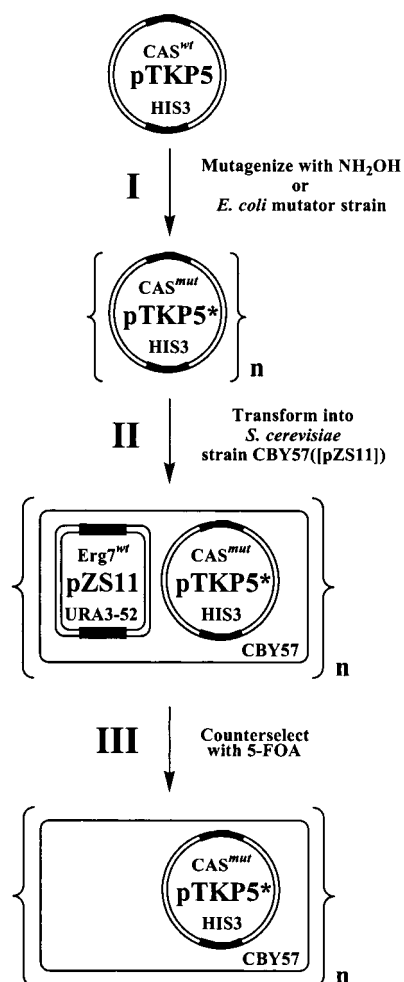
CAS$^{wt}$
pTKP5
HIS3

I

Mutagenize with $NH_2OH$
or
*E. coli* mutator strain

CAS$^{mut}$
pTKP5*
HIS3

n

II

Transform into
*S. cerevisiae*
strain CBY57([pZS11])

Erg7$^{wt}$
pZS11
URA3-52

CAS$^{mut}$
pTKP5*
HIS3

CBY57

n

III

Counterselect
with 5-FOA

CAS$^{mut}$
pTKP5*
HIS3

CBY57

n